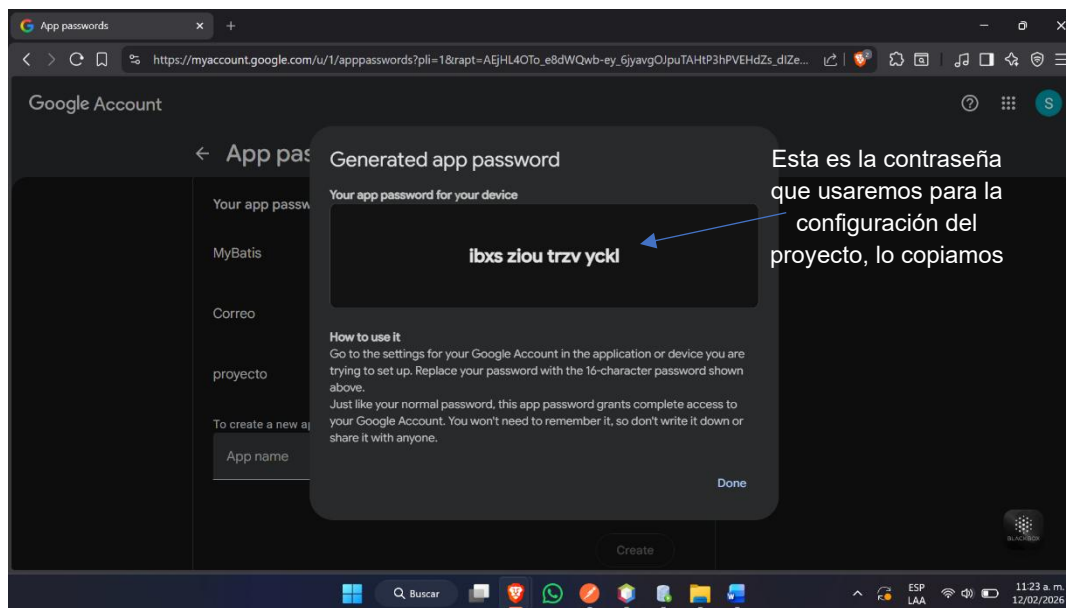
App passwords ×  +

https://myaccount.google.com/u/1/apppasswords?pli=1&rapt=AEjHL4OTo_e8dWQwb-ey_6jyavgOJpuTAHtP3hPVEHdZs_dIZe...

Google Account

S

← App pas

Your app passw

MyBatis

Correo

proyecto

To create a new ap

App name

Create

Generated app password

Your app password for your device

ibxs ziou trzv yckl

How to use it

Go to the settings for your Google Account in the application or device you are trying to set up. Replace your password with the 16-character password shown above.

Just like your normal password, this app password grants complete access to your Google Account. You won't need to remember it, so don't write it down or share it with anyone.

Done

Esta es la contraseña que usaremos para la configuración del proyecto, lo copiamos

BLACKBOX

Buscar

ESP LAA

11:23 a. m. 12/02/2026